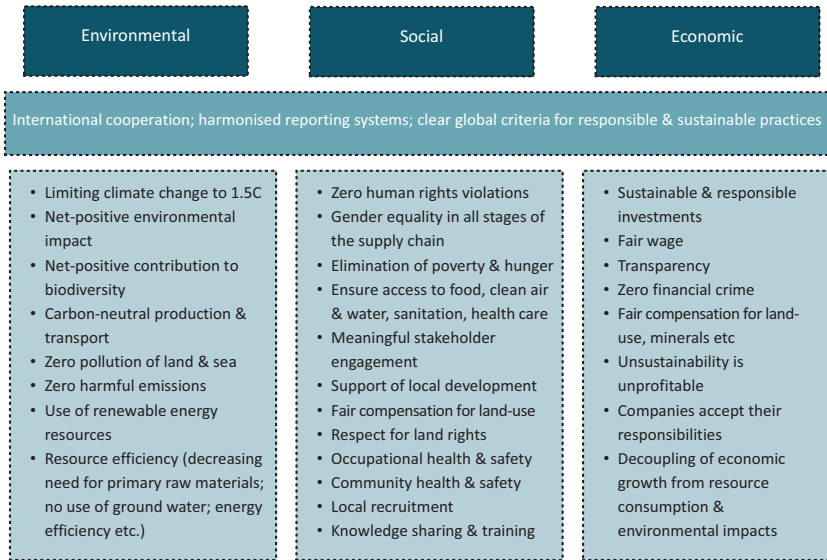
Environmental

Social

Economic

International cooperation; harmonised reporting systems; clear global criteria for responsible & sustainable practices

- Limiting climate change to 1.5C
- Net-positive environmental impact
- Net-positive contribution to biodiversity
- Carbon-neutral production & transport
- Zero pollution of land & sea
- Zero harmful emissions
- Use of renewable energy resources
- Resource efficiency (decreasing need for primary raw materials; no use of ground water; energy efficiency etc.)

- Zero human rights violations
- Gender equality in all stages of the supply chain
- Elimination of poverty & hunger
- Ensure access to food, clean air & water, sanitation, health care
- Meaningful stakeholder engagement
- Support of local development
- Fair compensation for land-use
- Respect for land rights
- Occupational health & safety
- Community health & safety
- Local recruitment
- Knowledge sharing & training

- Sustainable & responsible investments
- Fair wage
- Transparency
- Zero financial crime
- Fair compensation for land-use, minerals etc
- Unsustainability is unprofitable
- Companies accept their responsibilities
- Decoupling of economic growth from resource consumption & environmental impacts